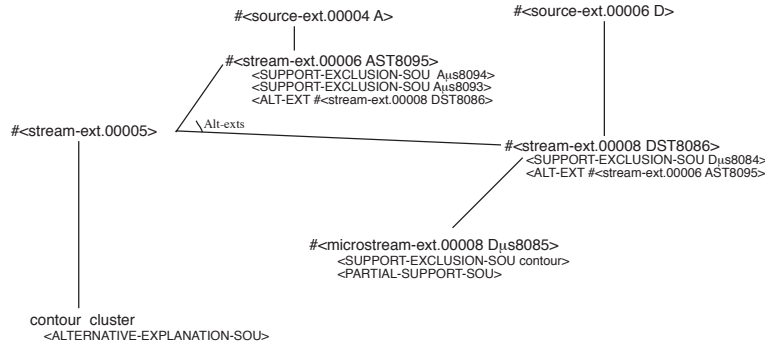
#<source-ext.00004 A>

#<source-ext.00006 D>

#<stream-ext.00006 AST8095>
<SUPPORT-EXCLUSION-SOU Aμs8094>
<SUPPORT-EXCLUSION-SOU Aμs8093>
<ALT-EXT #<stream-ext.00008 DST8086>

#<stream-ext.00005>

Alt-exts

#<stream-ext.00008 DST8086>
<SUPPORT-EXCLUSION-SOU Dμs8084>
<ALT-EXT #<stream-ext.00006 AST8095>

#<microstream-ext.00008 Dμs8085>
<SUPPORT-EXCLUSION-SOU contour>
<PARTIAL-SUPPORT-SOU>

contour cluster
<ALTERNATIVE-EXPLANATION-SOU>